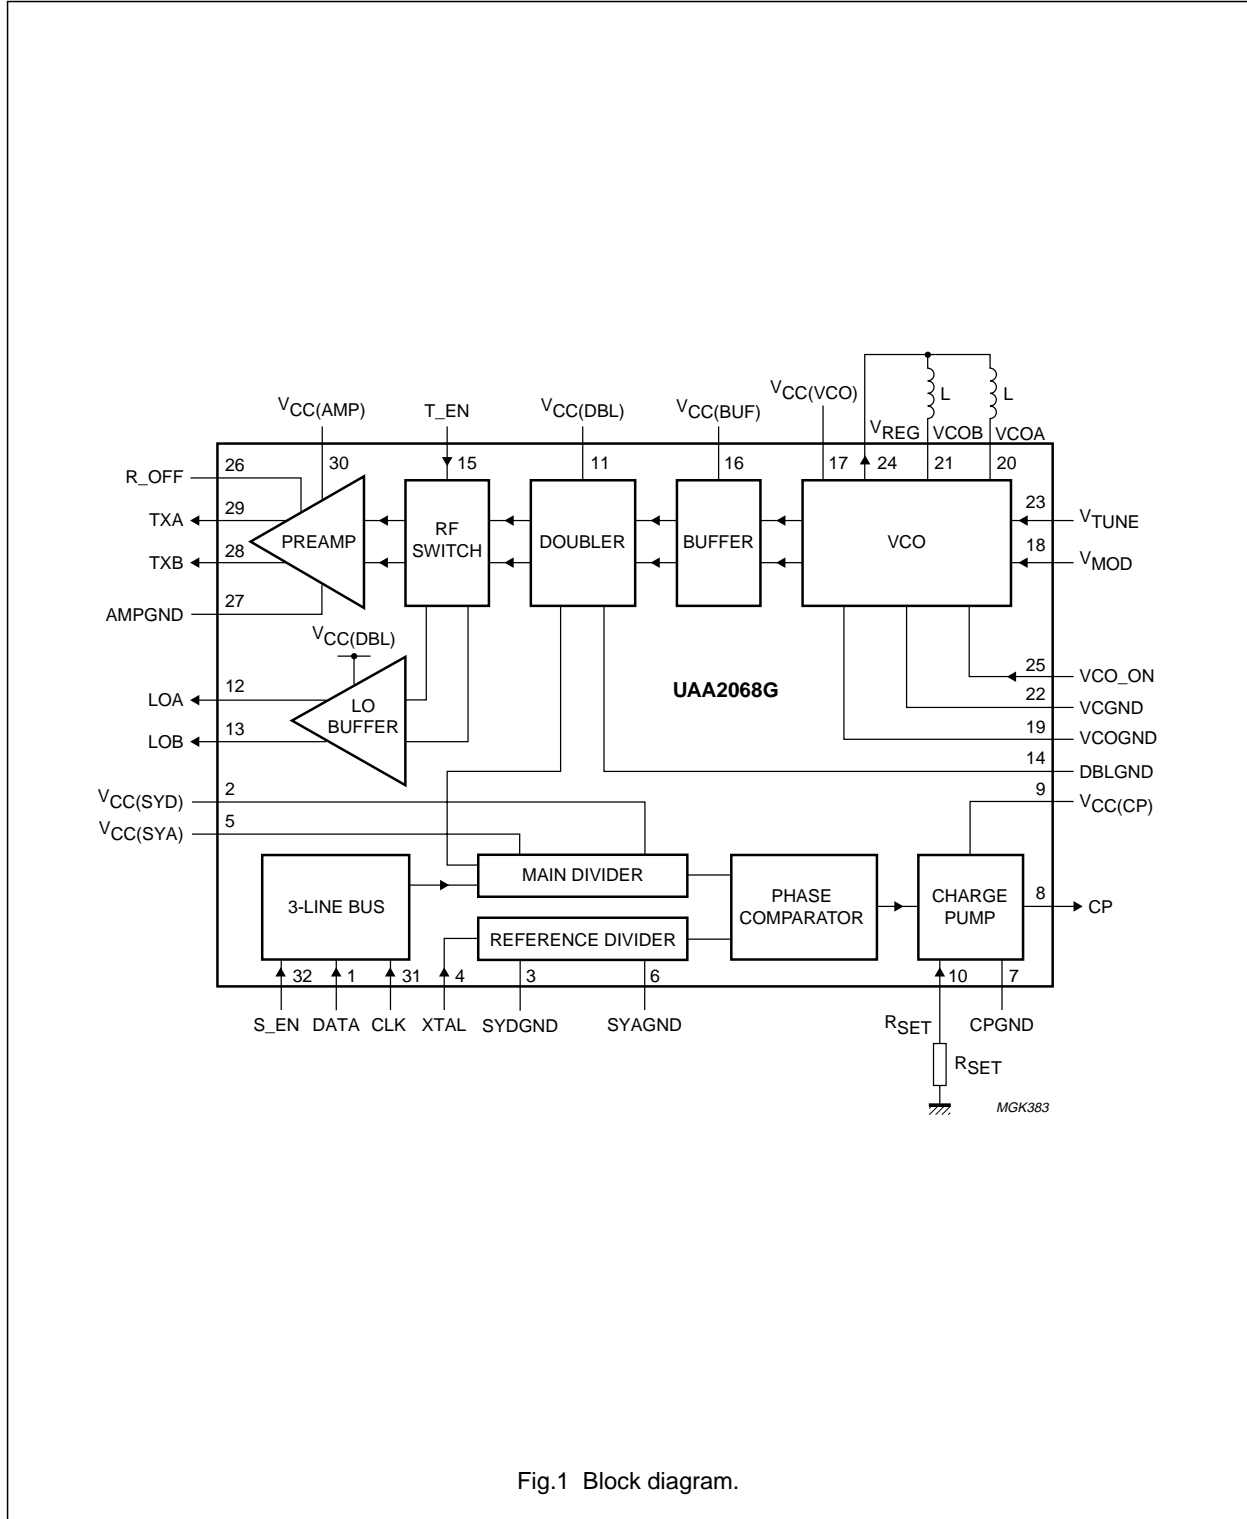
L
L
$V_{CC(VCO)}$
$V_{CC(AMP)}$
T_EN
$V_{CC(DBL)}$
$V_{CC(BUF)}$
$V_{REG}$
VCOB
VCOA
26
30
15
11
16
17
24
21
20
R_OFF
29
TXA
PREAMP
RF SWITCH
DOUBLER
BUFFER
VCO
23
$V_{TUNE}$
28
TXB
18
$V_{MOD}$
AMPGND
27
$V_{CC(DBL)}$
25
VCO_ON
12
LOA
LO BUFFER
UAA2068G
22
VCGND
13
LOB
19
VCOGND
14
DBLGND
$V_{CC(SYD)}$
2
9
$V_{CC(CP)}$
$V_{CC(SYA)}$
5
MAIN DIVIDER
3-LINE BUS
PHASE COMPARATOR
CHARGE PUMP
8
CP
REFERENCE DIVIDER
32
1
31
4
3
6
10
7
S_EN
DATA
CLK
XTAL
SYDGND
SYAGND
$R_{SET}$
CPGND
$R_{SET}$
MGK383

Fig.1 Block diagram.